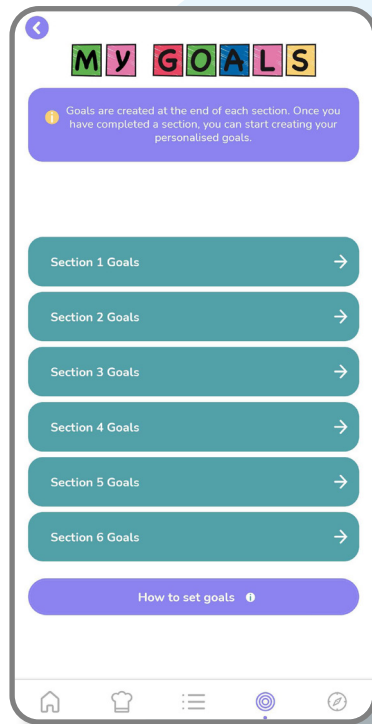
MY GOALS

Goals are created at the end of each section. Once you have completed a section, you can start creating your personalised goals.

Section 1 Goals

Section 2 Goals

Section 3 Goals

Section 4 Goals

Section 5 Goals

Section 6 Goals

How to set goals